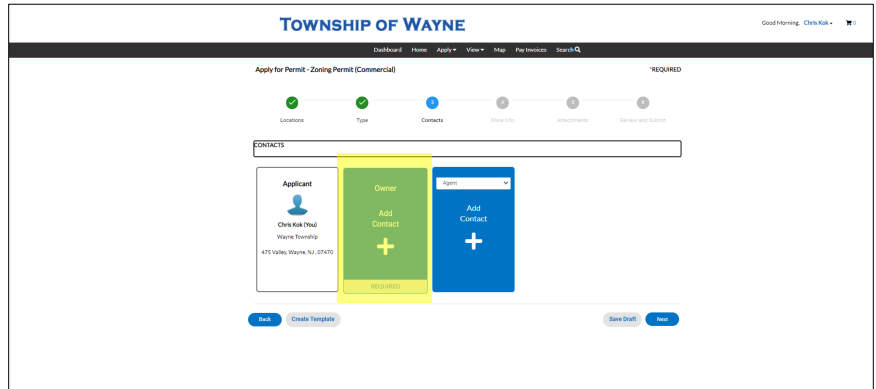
TOWNSHIP OF WAYNE

Good Morning, Chris Kok 0

Dashboard Home Apply View Map Pay Invoices Search

Apply for Permit - Zoning Permit (Commercial)

*REQUIRED

Locations Type 3 Contacts 4 More Info 5 Attachments 6 Review and Submit

CONTACTS

Applicant

Chris Kok (You)

Wayne Township

475 Valley, Wayne, NJ, 07470

Owner

Add Contact

+

REQUIRED

Agent

Add Contact

+

Back Create Template

Save Draft Next